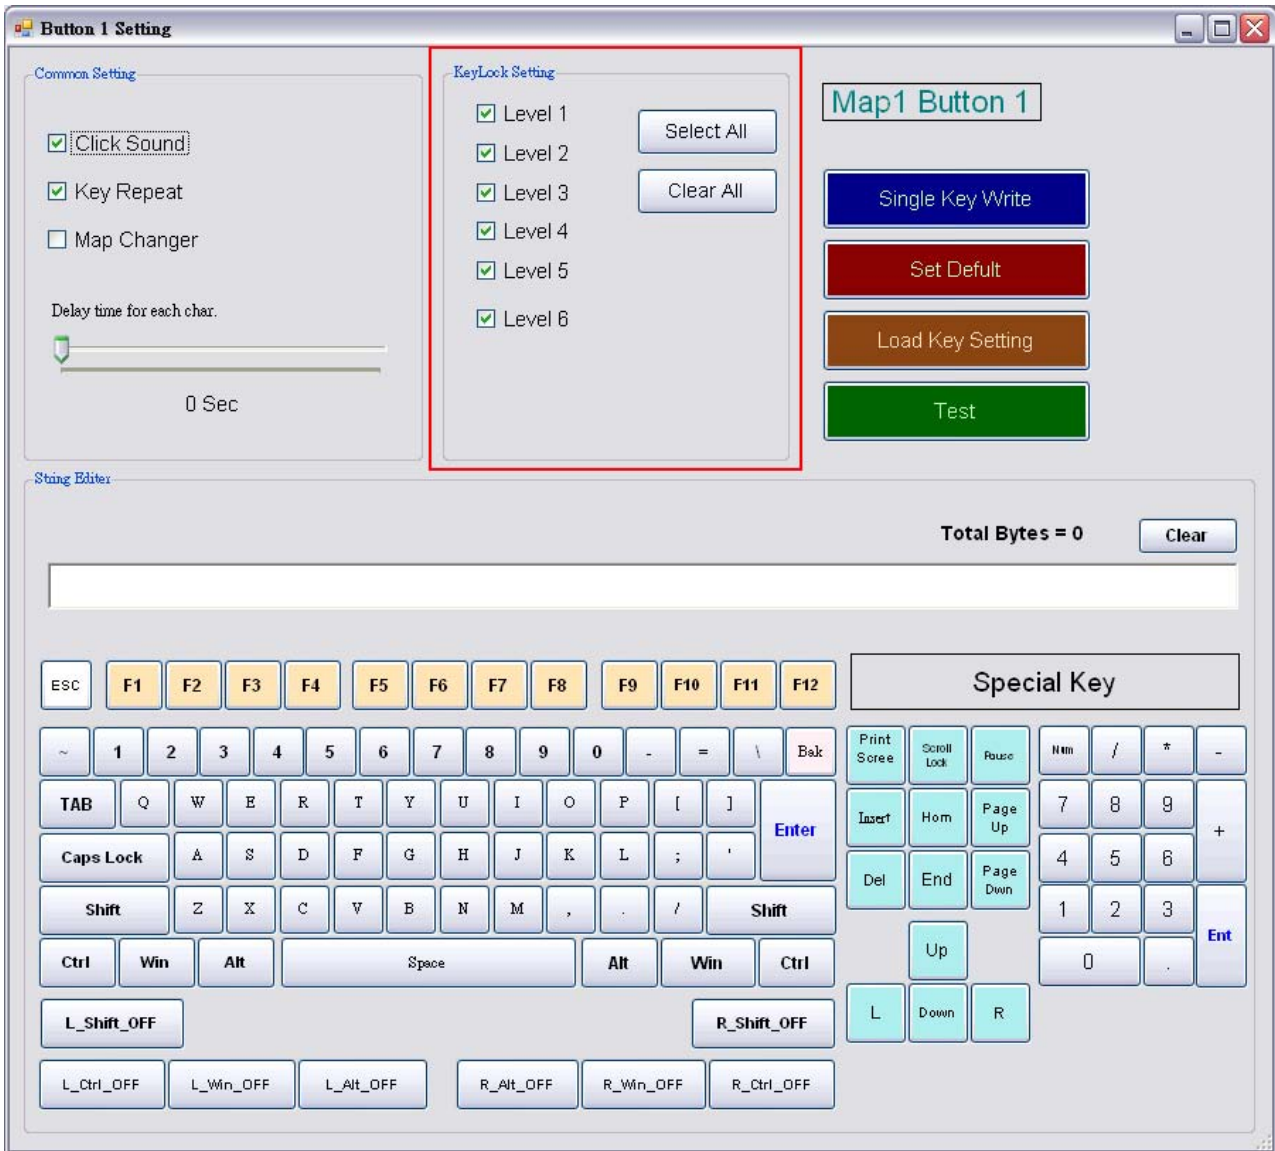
Button 1 Setting

Common Setting

Click Sound

Key Repeat

Map Changer

Delay time for each char.

0 Sec

KeyLock Setting

Level 1

Level 2

Level 3

Level 4

Level 5

Level 6

Select All

Clear All

Map1 Button 1

Single Key Write

Set Defult

Load Key Setting

Test

Sting Editer

Total Bytes = 0

Clear

ESC F1 F2 F3 F4 F5 F6 F7 F8 F9 F10 F11 F12

Special Key

~ 1 2 3 4 5 6 7 8 9 0 - = \ Bak

Print Scree Scroll Lock Pause

Num / * -

TAB Q W E R T Y U I O P [ ] Enter

Insert Hom Page Up

7 8 9 +

Caps Lock A S D F G H J K L ; '

Del End Page Dwn

4 5 6

Shift Z X C V B N M , . / Shift

1 2 3 Ent

Ctrl Win Alt Space Alt Win Ctrl

Up

0 .

L_Shift_OFF

R_Shift_OFF

L Down R

L_Ctrl_OFF L_Win_OFF L_Alt_OFF R_Alt_OFF R_Win_OFF R_Ctrl_OFF